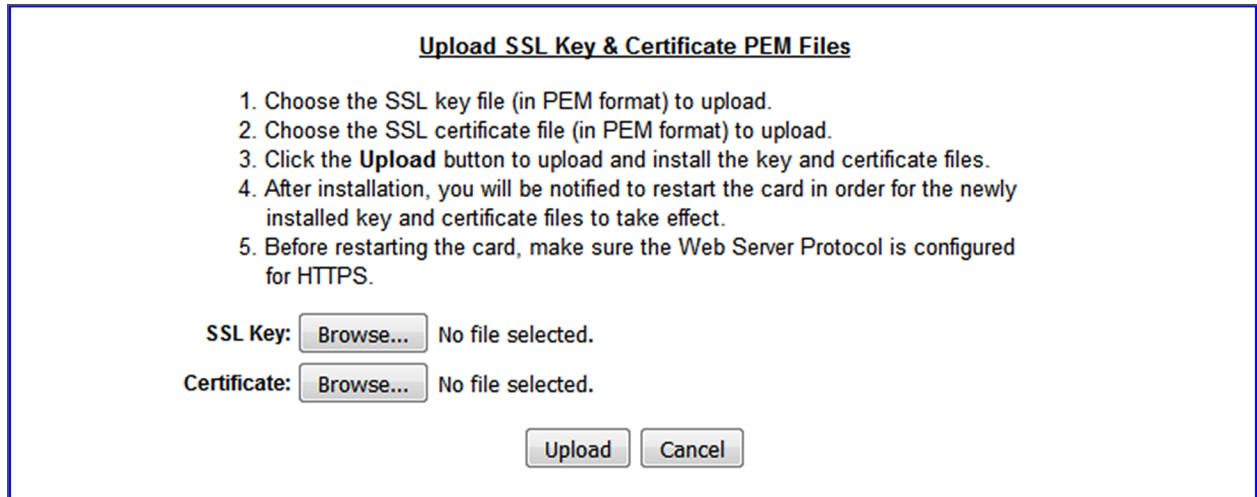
Upload SSL Key & Certificate PEM Files

1. Choose the SSL key file (in PEM format) to upload.
2. Choose the SSL certificate file (in PEM format) to upload.
3. Click the **Upload** button to upload and install the key and certificate files.
4. After installation, you will be notified to restart the card in order for the newly installed key and certificate files to take effect.
5. Before restarting the card, make sure the Web Server Protocol is configured for HTTPS.

SSL Key: Browse... No file selected.

Certificate: Browse... No file selected.

Upload Cancel